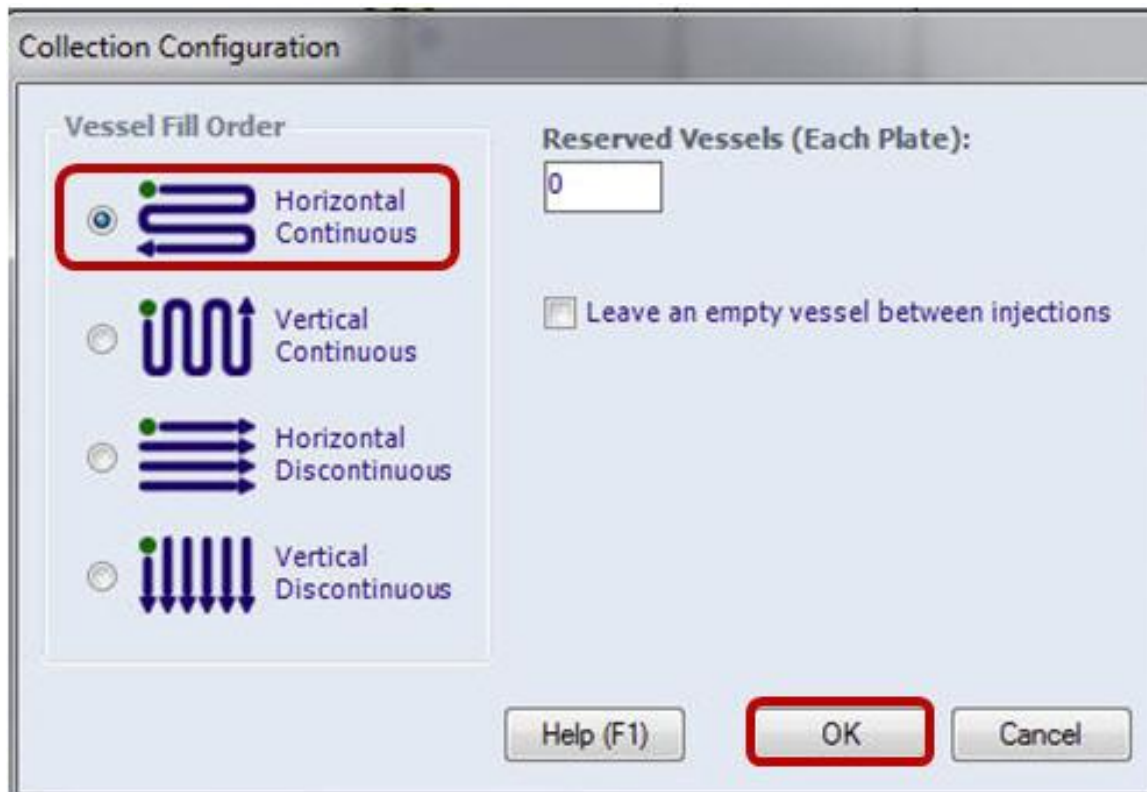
Collection Configuration

Vessel Fill Order

Horizontal Continuous

Vertical Continuous

Horizontal Discontinuous

Vertical Discontinuous

Reserved Vessels (Each Plate):

0

Leave an empty vessel between injections

Help (F1)

OK

Cancel